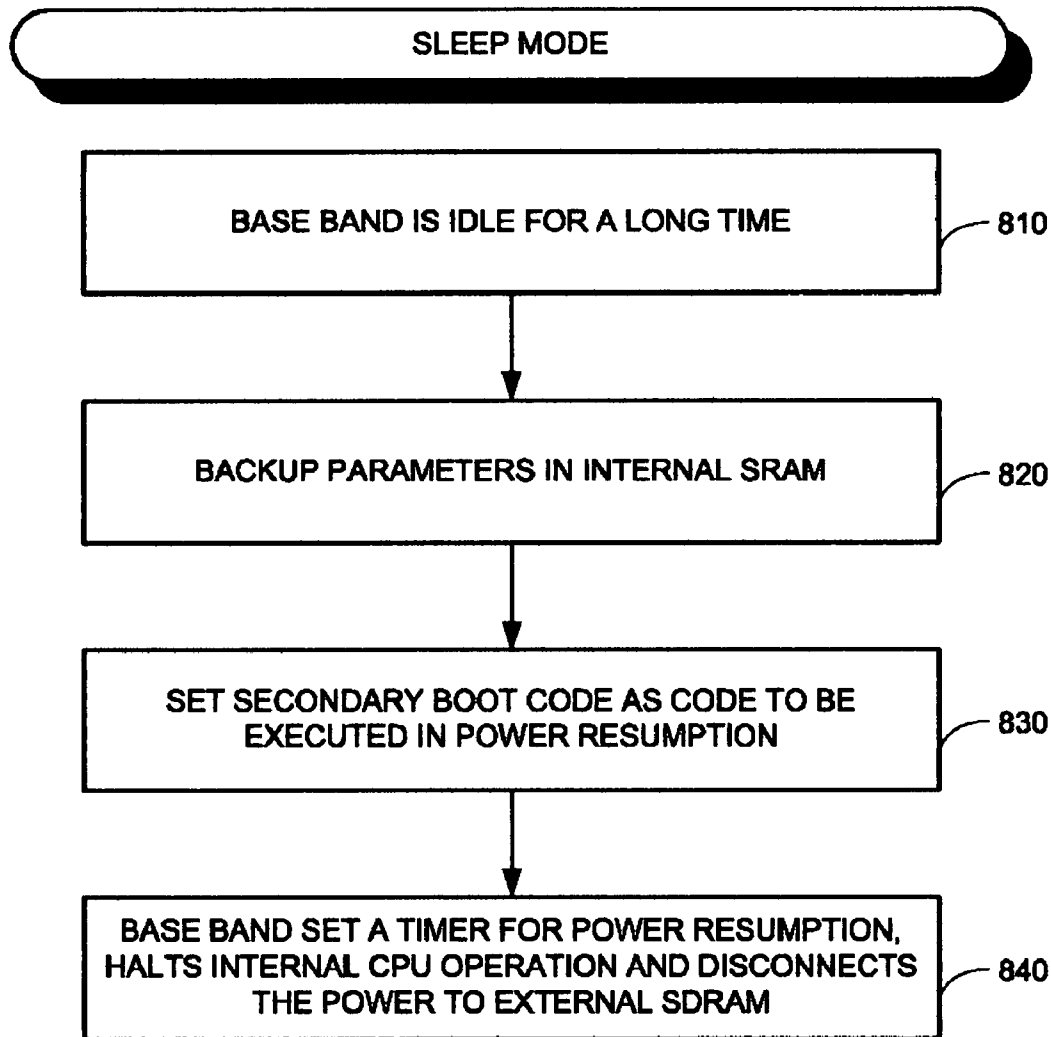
SLEEP MODE

BASE BAND IS IDLE FOR A LONG TIME

810

BACKUP PARAMETERS IN INTERNAL SRAM

820

SET SECONDARY BOOT CODE AS CODE TO BE EXECUTED IN POWER RESUMPTION

830

BASE BAND SET A TIMER FOR POWER RESUMPTION, HALTS INTERNAL CPU OPERATION AND DISCONNECTS THE POWER TO EXTERNAL SDRAM

840